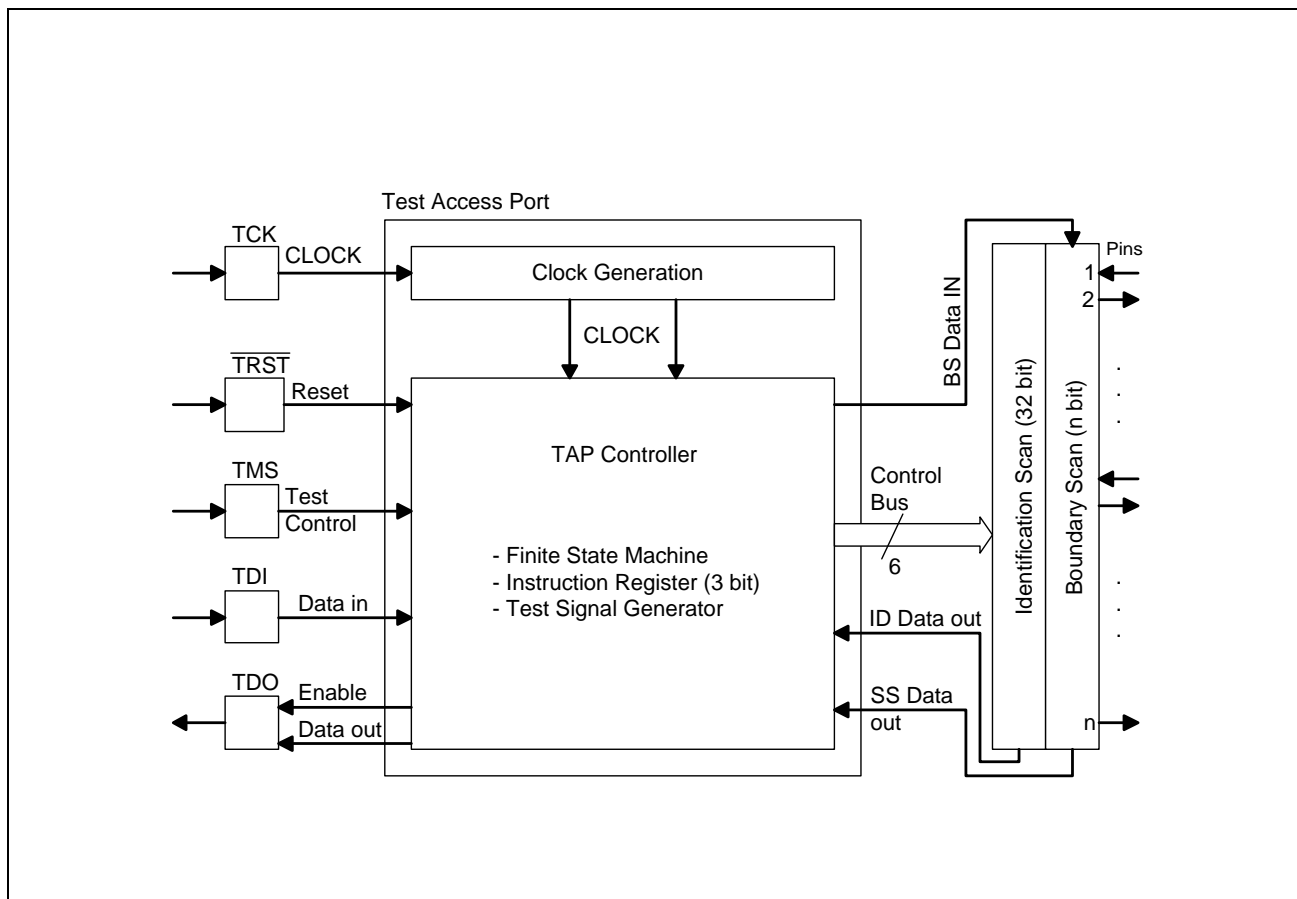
Test Access Port

TCK
CLOCK
Clock Generation
CLOCK

$\overline{TRST}$
Reset

TMS
Test Control

TDI
Data in

TDO
Enable
Data out

TAP Controller

- Finite State Machine
- Instruction Register (3 bit)
- Test Signal Generator

BS Data IN
Control Bus
6
ID Data out
SS Data out

Identification Scan (32 bit)
Boundary Scan (n bit)

Pins
1
2
.
.
.
.
.
.
n